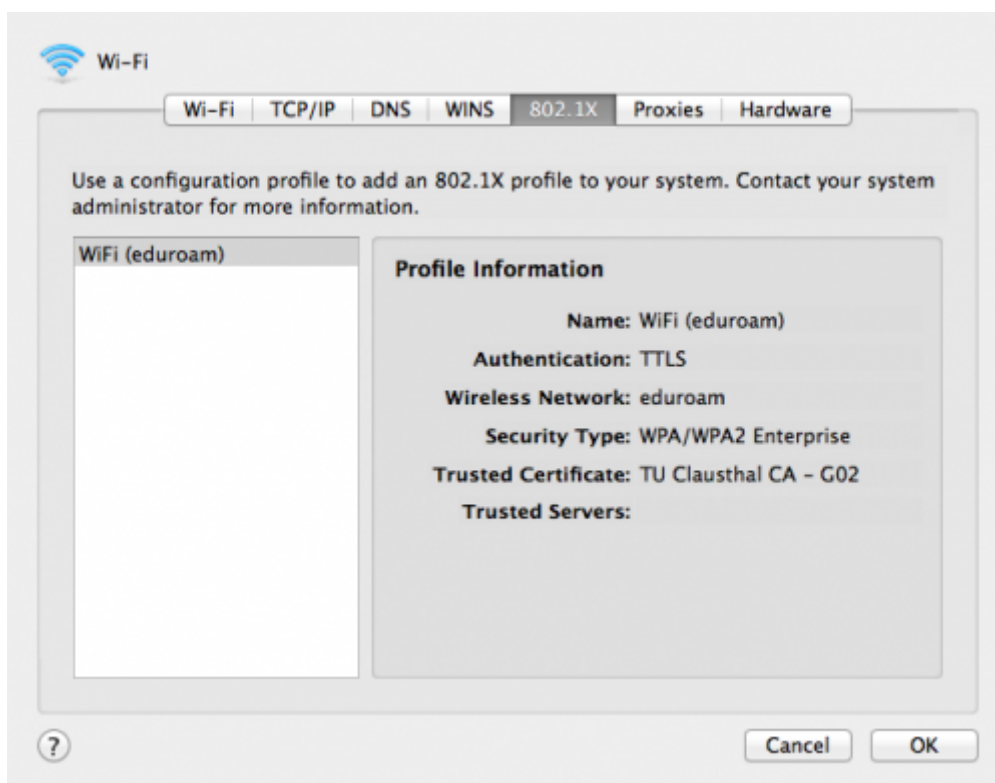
Wi-Fi

Wi-Fi | TCP/IP | DNS | WINS | 802.1X | Proxies | Hardware

Use a configuration profile to add an 802.1X profile to your system. Contact your system administrator for more information.

WiFi (eduroam)

Profile Information

Name: WiFi (eduroam)

Authentication: TTLS

Wireless Network: eduroam

Security Type: WPA/WPA2 Enterprise

Trusted Certificate: TU Clausthal CA - G02

Trusted Servers:

?

Cancel

OK